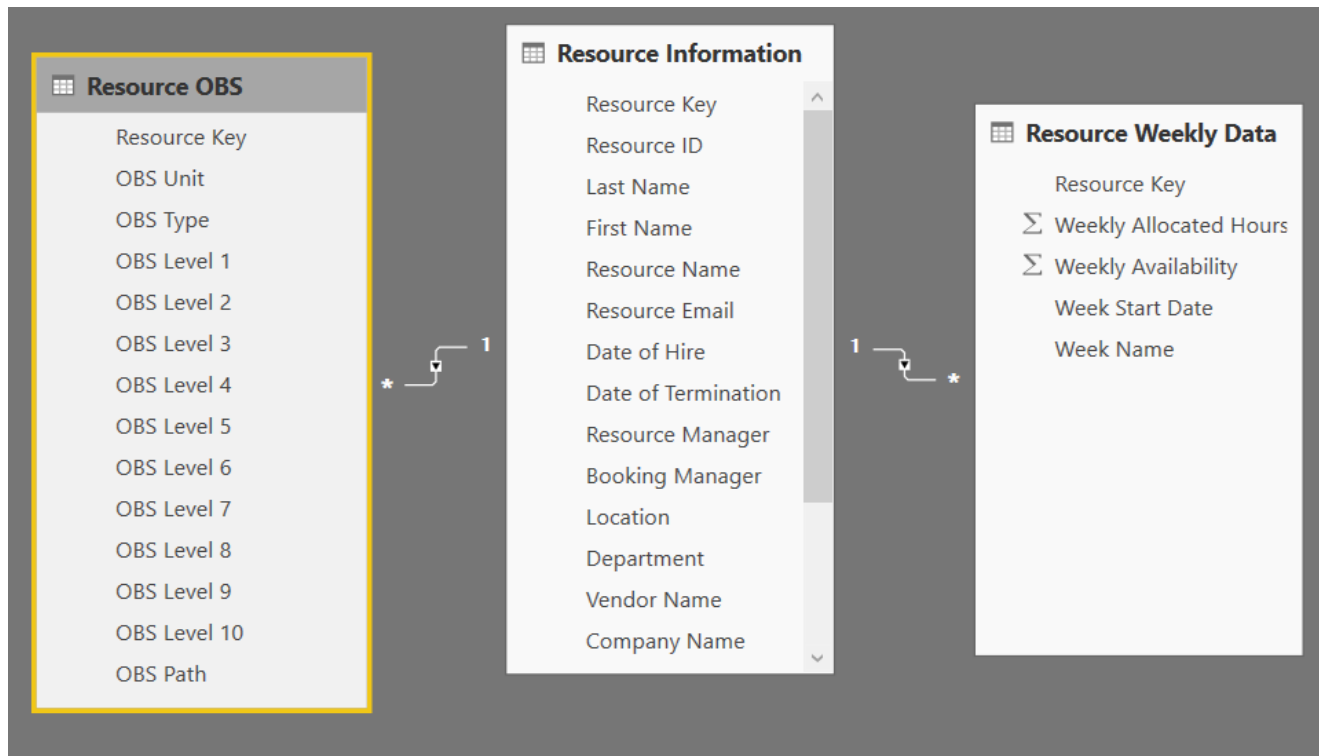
Resource OBS

Resource Key
OBS Unit
OBS Type
OBS Level 1
OBS Level 2
OBS Level 3
OBS Level 4
OBS Level 5
OBS Level 6
OBS Level 7
OBS Level 8
OBS Level 9
OBS Level 10
OBS Path

*

1

Resource Information

Resource Key
Resource ID
Last Name
First Name
Resource Name
Resource Email
Date of Hire
Date of Termination
Resource Manager
Booking Manager
Location
Department
Vendor Name
Company Name

1

*

Resource Weekly Data

Resource Key
$\Sigma$ Weekly Allocated Hours
$\Sigma$ Weekly Availability
Week Start Date
Week Name